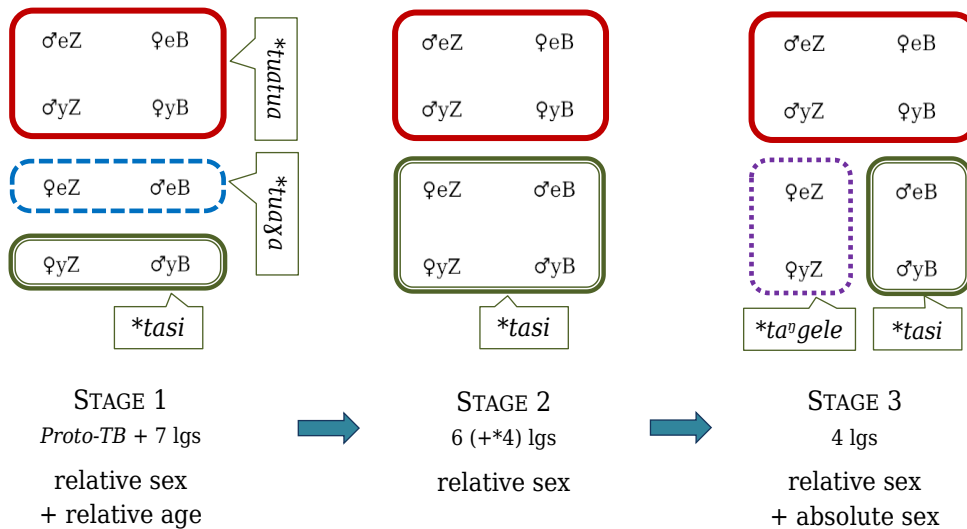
♂eZ ♀eB

♂yZ ♀yB

*tuatua

♀eZ ♂eB

*tuaɣa

♀yZ ♂yB

*tasi

♂eZ ♀eB

♂yZ ♀yB

♀eZ ♂eB

♀yZ ♂yB

*tasi

♂eZ ♀eB

♂yZ ♀yB

♀eZ

♀yZ

♂eB

♂yB

*taⁿgele

*tasi

STAGE 1
*Proto-TB* + 7 lgs

relative sex
+ relative age

STAGE 2
6 (+*4) lgs

relative sex

STAGE 3
4 lgs

relative sex
+ absolute sex